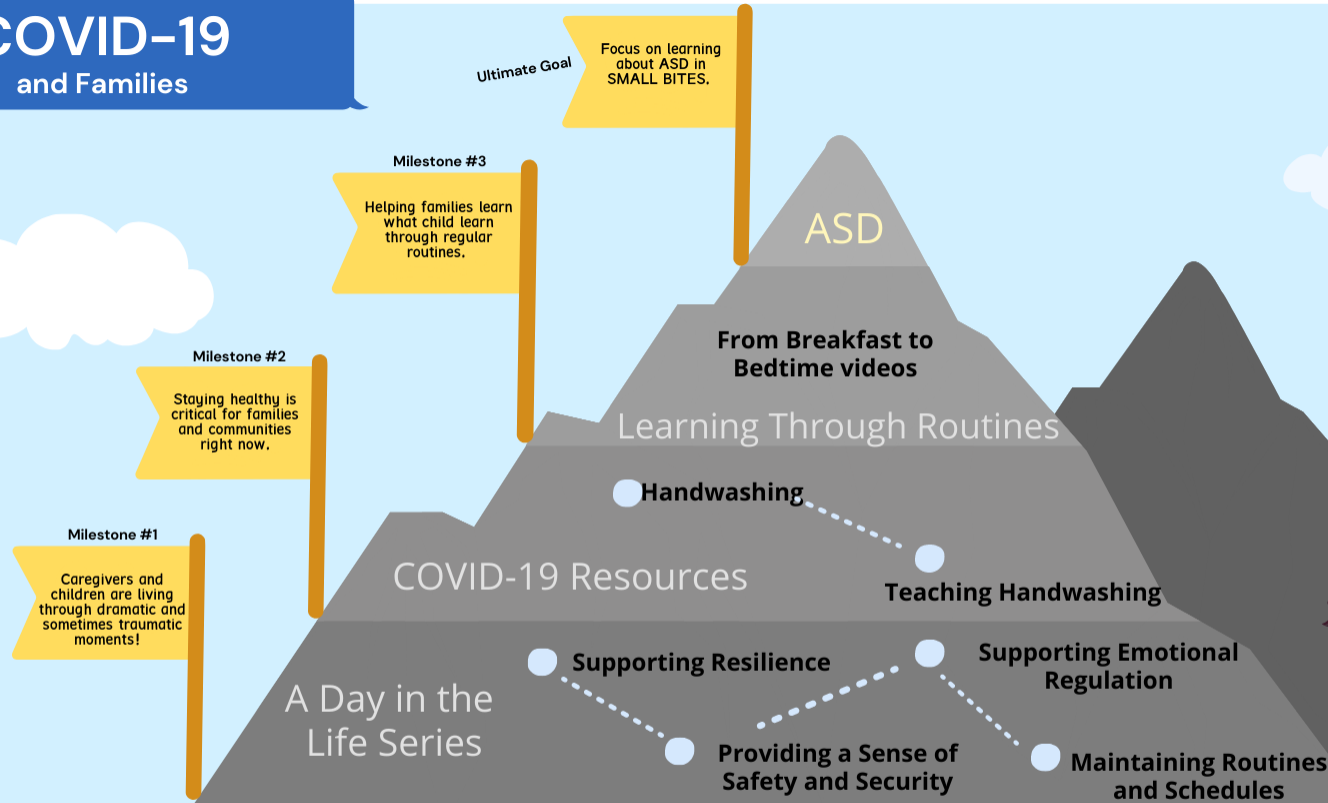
COVID-19
and Families

Ultimate Goal

Focus on learning about ASD in SMALL BITES.

Milestone #3

Helping families learn what child learn through regular routines.

Milestone #2

Staying healthy is critical for families and communities right now.

Milestone #1

Caregivers and children are living through dramatic and sometimes traumatic moments!

ASD

From Breakfast to Bedtime videos

Learning Through Routines

Handwashing

Teaching Handwashing

COVID-19 Resources

Supporting Resilience

Supporting Emotional Regulation

A Day in the Life Series

Providing a Sense of Safety and Security

Maintaining Routines and Schedules